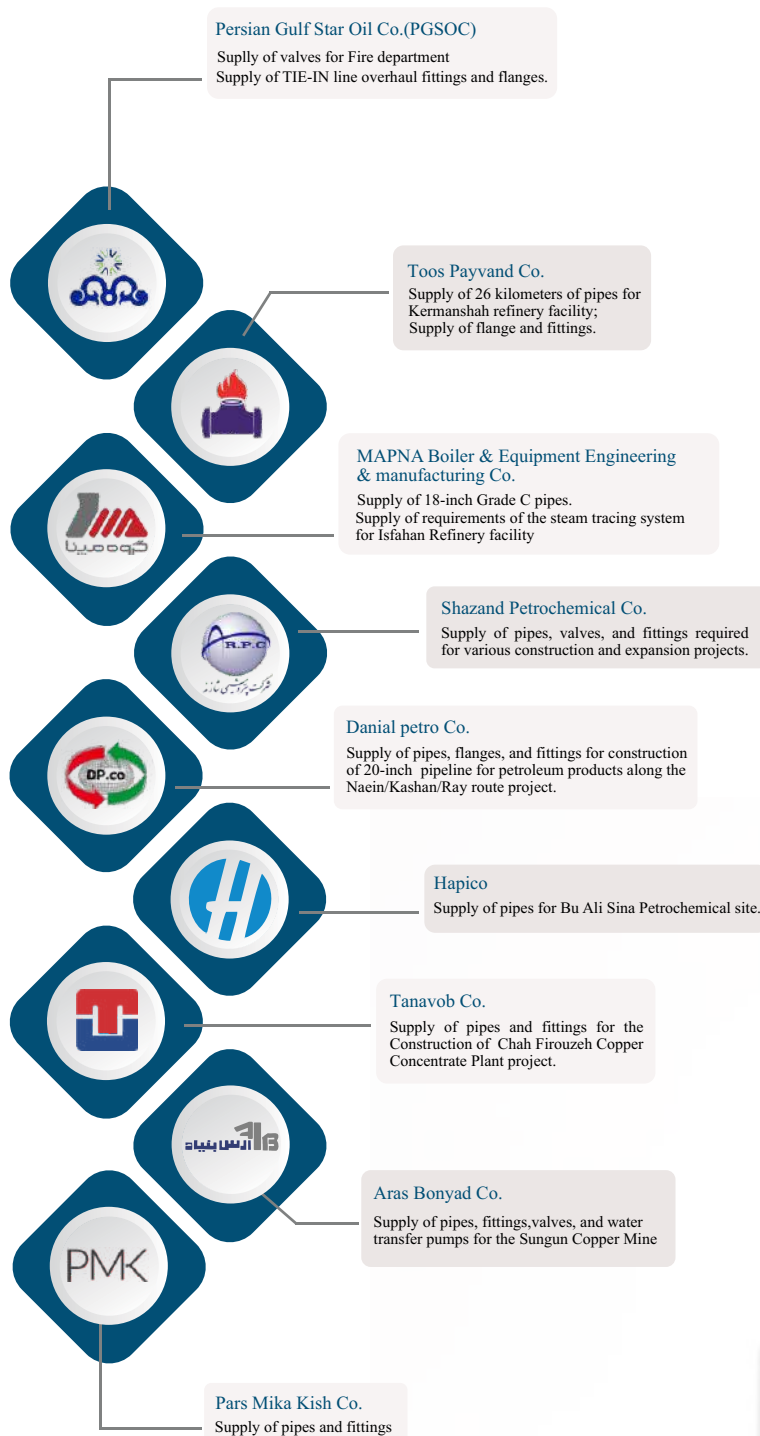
Persian Gulf Star Oil Co.(PGSOC)
Suplly of valves for Fire department
Supply of TIE-IN line overhaul fittings and flanges.

Toos Payvand Co.
Supply of 26 kilometers of pipes for Kermanshah refinery facility;
Supply of flange and fittings.

MAPNA Boiler & Equipment Engineering & manufacturing Co.
Supply of 18-inch Grade C pipes.
Supply of requirements of the steam tracing system for Isfahan Refinery facility

گروه مپنا

Shazand Petrochemical Co.
Supply of pipes, valves, and fittings required for various construction and expansion projects.

A.R.P.C
شرکت پتروشیمی شازند

Danial petro Co.
Supply of pipes, flanges, and fittings for construction of 20-inch pipeline for petroleum products along the Naein/Kashan/Ray route project.

DP.co

Hapico
Supply of pipes for Bu Ali Sina Petrochemical site.

Tanavob Co.
Supply of pipes and fittings for the Construction of Chah Firouzeh Copper Concentrate Plant project.

ارس بنیاد

Aras Bonyad Co.
Supply of pipes, fittings,valves, and water transfer pumps for the Sungun Copper Mine

PMK

Pars Mika Kish Co.
Supply of pipes and fittings